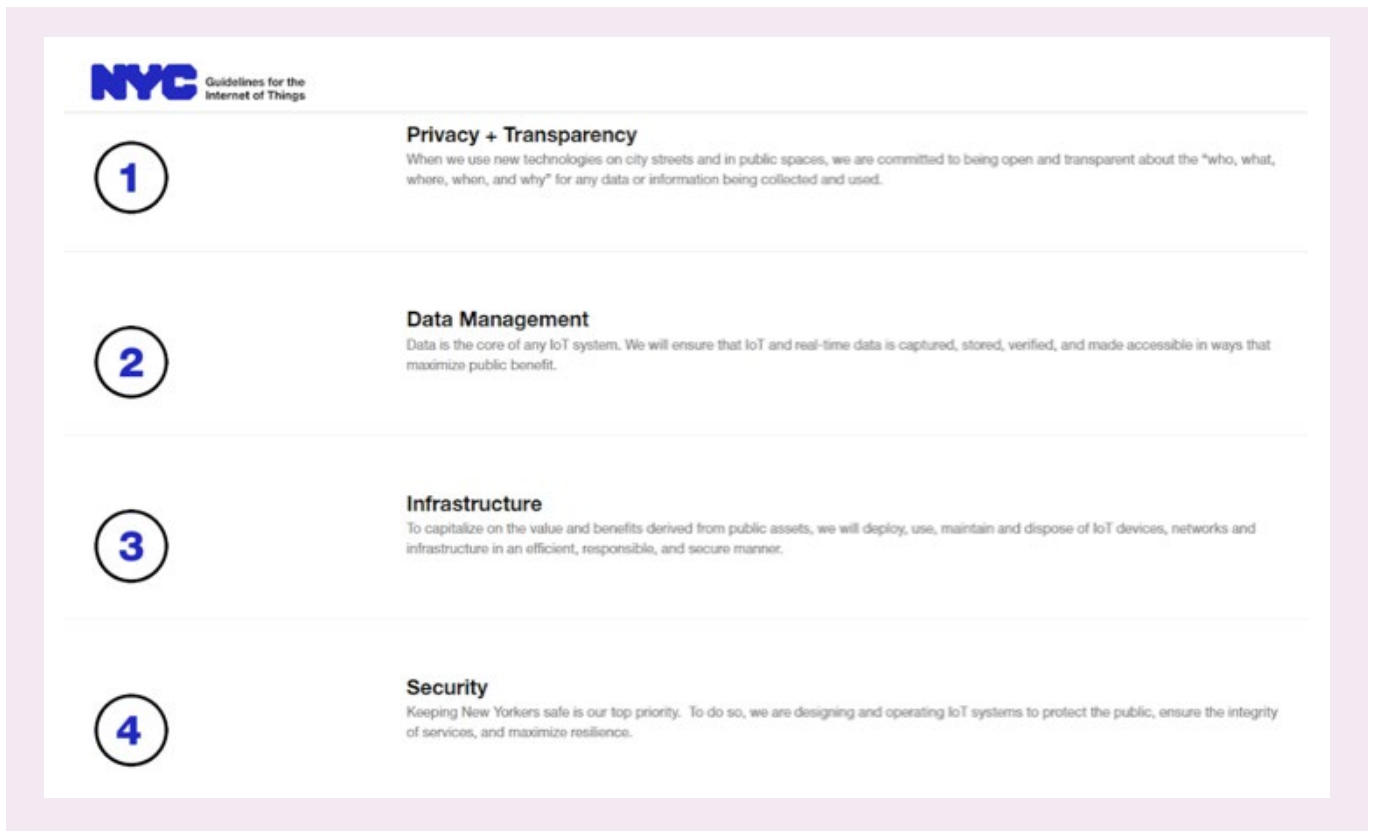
NYC Guidelines for the Internet of Things

1

Privacy + Transparency

When we use new technologies on city streets and in public spaces, we are committed to being open and transparent about the "who, what, where, when, and why" for any data or information being collected and used.

2

Data Management

Data is the core of any IoT system. We will ensure that IoT and real-time data is captured, stored, verified, and made accessible in ways that maximize public benefit.

3

Infrastructure

To capitalize on the value and benefits derived from public assets, we will deploy, use, maintain and dispose of IoT devices, networks and infrastructure in an efficient, responsible, and secure manner.

4

Security

Keeping New Yorkers safe is our top priority. To do so, we are designing and operating IoT systems to protect the public, ensure the integrity of services, and maximize resilience.